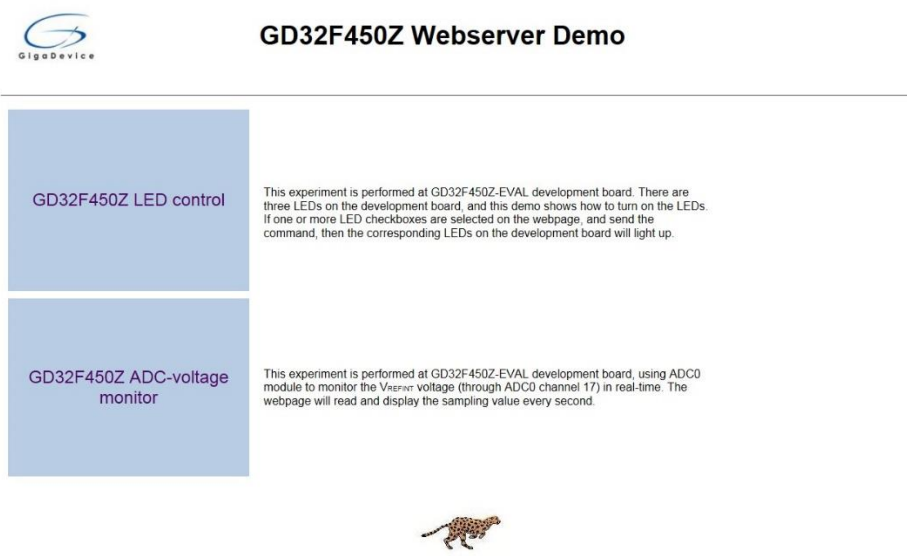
GigaDevice

GD32F450Z Webserver Demo

GD32F450Z LED control

This experiment is performed at GD32F450Z-EVAL development board. There are three LEDs on the development board, and this demo shows how to turn on the LEDs. If one or more LED checkboxes are selected on the webpage, and send the command, then the corresponding LEDs on the development board will light up.

GD32F450Z ADC-voltage monitor

This experiment is performed at GD32F450Z-EVAL development board, using ADC0 module to monitor the $V_{REFINT}$ voltage (through ADC0 channel 17) in real-time. The webpage will read and display the sampling value every second.